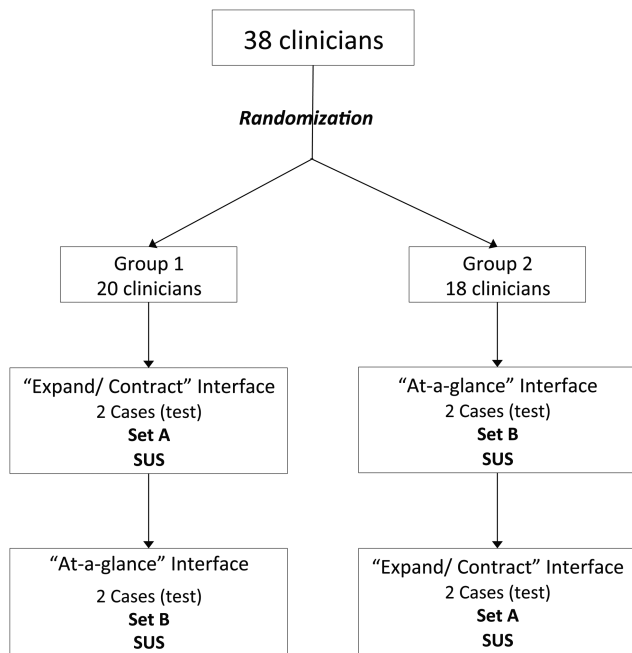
38 clinicians

Randomization

Group 1
20 clinicians

Group 2
18 clinicians

“Expand/ Contract” Interface
2 Cases (test)
Set A
SUS

“At-a-glance” Interface
2 Cases (test)
Set B
SUS

“At-a-glance” Interface
2 Cases (test)
Set B
SUS

“Expand/ Contract” Interface
2 Cases (test)
Set A
SUS